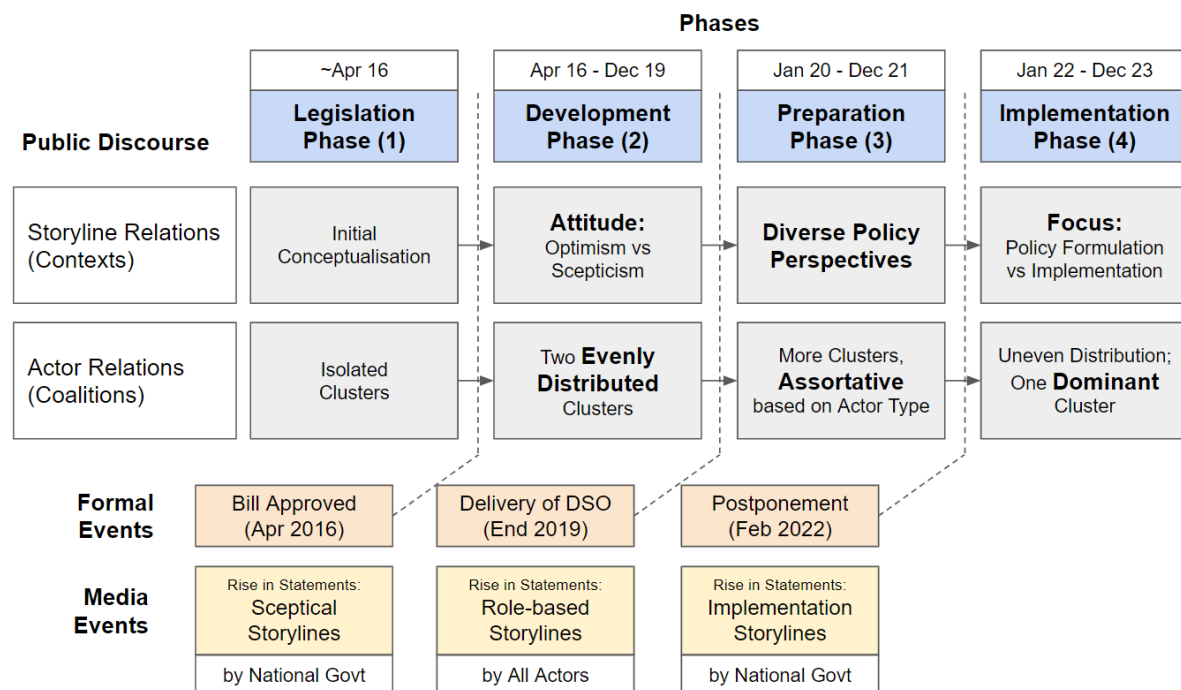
Phases

| | ~Apr 16 | Apr 16 - Dec 19 | Jan 20 - Dec 21 | Jan 22 - Dec 23 |
|---|---|---|---|---|
| Public Discourse | Legislation Phase (1) | Development Phase (2) | Preparation Phase (3) | Implementation Phase (4) |
| Storyline Relations (Contexts) | Initial Conceptualisation | Attitude: Optimism vs Scepticism | Diverse Policy Perspectives | Focus: Policy Formulation vs Implementation |
| Actor Relations (Coalitions) | Isolated Clusters | Two Evenly Distributed Clusters | More Clusters, Assortative based on Actor Type | Uneven Distribution; One Dominant Cluster |

Formal Events

Bill Approved (Apr 2016)

Delivery of DSO (End 2019)

Postponement (Feb 2022)

Media Events

Rise in Statements: Sceptical Storylines

by National Govt

Rise in Statements: Role-based Storylines

by All Actors

Rise in Statements: Implementation Storylines

by National Govt